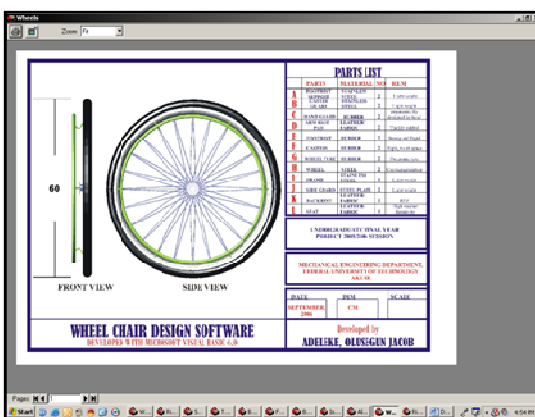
Wheels

Zoom Fit

PARTS LIST

| PART | MATERIAL | NO | REM |
|---|---|---|---|
| A FOOTREST SUPPORT | STAINLESS STEEL | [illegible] | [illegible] |
| B CASTER GUARD | STAINLESS STEEL | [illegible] | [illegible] |
| C HAND GUARD | RUBBER | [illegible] | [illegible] |
| D ARM REST PAD | LEATHER FABRIC | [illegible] | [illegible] |
| E FOOTREST | RUBBER | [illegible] | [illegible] |
| F CASTOR | RUBBER | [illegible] | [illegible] |
| G WHEEL TYRE | RUBBER | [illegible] | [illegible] |
| H WHEEL | NIKEL | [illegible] | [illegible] |
| I FRAME | STAINLESS STEEL | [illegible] | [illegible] |
| J SIDE GUARD | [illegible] | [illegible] | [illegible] |
| K BACKREST | LEATHER FABRIC | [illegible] | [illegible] |
| L SEAT | LEATHER FABRIC | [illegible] | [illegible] |

60

FRONT VIEW

SIDE VIEW

UNDERGRADUATE FINAL YEAR PROJECT 2005/2006 SESSION

MECHANICAL ENGINEERING DEPARTMENT, FEDERAL UNIVERSITY OF TECHNOLOGY AKURE

DATE | DIM | SCALE
SEPTEMBER 2006 | CM |

WHEEL CHAIR DESIGN SOFTWARE
DEVELOPED WITH MICROSOFT VISUAL BASIC 6.0

Developed by
ADELEKE, OLUSEGUN JACOB

Pages 1

Start